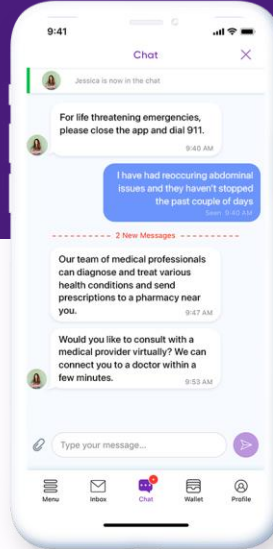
9:41

Chat

Jessica is now in the chat

For life threatening emergencies, please close the app and dial 911.

9:40 AM

I have had reoccuring abdominal issues and they haven't stopped the past couple of days

Seen 9:40 AM

2 New Messages

Our team of medical professionals can diagnose and treat various health conditions and send prescriptions to a pharmacy near you.

9:47 AM

Would you like to consult with a medical provider virtually? We can connect you to a doctor within a few minutes.

9:53 AM

Type your message...

Menu Inbox Chat Wallet Profile